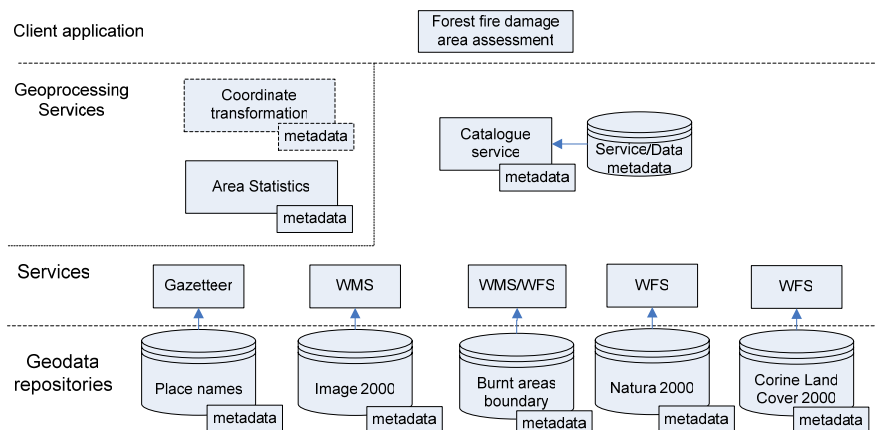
Client application

Forest fire damage area assessment

Geoprocessing Services

Coordinate transformation

metadata

Area Statistics

metadata

Catalogue service

metadata

Service/Data metadata

Services

Gazetteer

WMS

WMS/WFS

WFS

WFS

Geodata repositories

Place names

metadata

Image 2000

metadata

Burnt areas boundary

metadata

Natura 2000

metadata

Corine Land Cover 2000

metadata